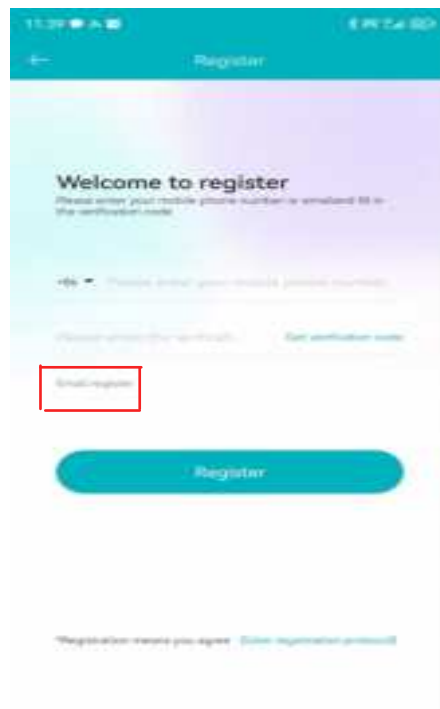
11:39

Register

Welcome to register

Please enter your mobile phone number or emailand fill in the verification code

+86 ▾ Please enter your mobile phone number

Please enter the verification code

Get verification code

Email register

Register

*Registration means you agree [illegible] registration protocol